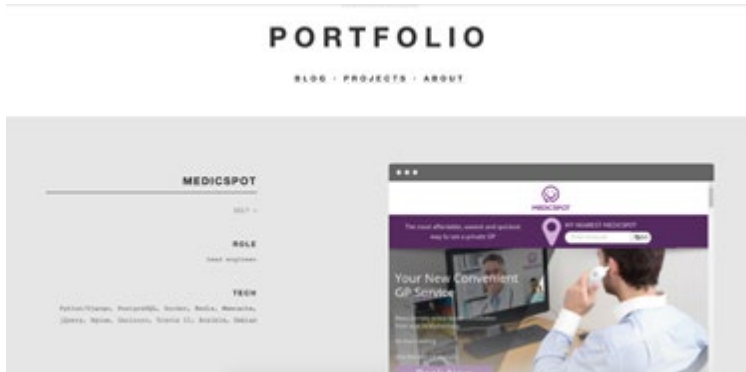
PORTFOLIO

BLOG · PROJECTS · ABOUT

MEDICSPOT

2017 –

ROLE

Lead engineer

TECH

Python/Django, PostgreSQL, Docker, Redis, Memcache, jQuery, Nginx, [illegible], Travis CI, Ansible, Debian

MEDICSPOT

The most affordable, easiest and quickest way to see a private GP

MY NEAREST MEDICSPOT

Your New Convenient GP Service

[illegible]